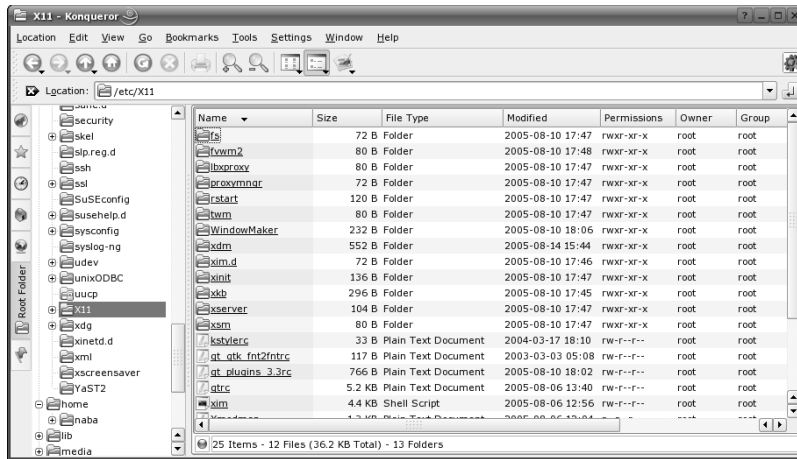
X11 - Konqueror

Location Edit View Go Bookmarks Tools Settings Window Help

Location: /etc/X11

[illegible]
security
skel
slp.reg.d
ssh
ssl
SuSEconfig
susehelp.d
sysconfig
syslog-ng
udev
unixODBC
uucp
X11
xdg
xinetd.d
xml
xscreensaver
YaST2
home
naba
lib
media

Root Folder

| Name | Size | File Type | Modified | Permissions | Owner | Group |
|---|---|---|---|---|---|---|
| fs | 72 B | Folder | 2005-08-10 17:47 | rwxr-xr-x | root | root |
| fvwm2 | 80 B | Folder | 2005-08-10 17:48 | rwxr-xr-x | root | root |
| lbxproxy | 80 B | Folder | 2005-08-10 17:47 | rwxr-xr-x | root | root |
| proxymngr | 72 B | Folder | 2005-08-10 17:47 | rwxr-xr-x | root | root |
| rstart | 120 B | Folder | 2005-08-10 17:47 | rwxr-xr-x | root | root |
| twm | 80 B | Folder | 2005-08-10 17:47 | rwxr-xr-x | root | root |
| WindowMaker | 232 B | Folder | 2005-08-10 18:06 | rwxr-xr-x | root | root |
| xdm | 552 B | Folder | 2005-08-14 15:44 | rwxr-xr-x | root | root |
| xim.d | 72 B | Folder | 2005-08-10 17:46 | rwxr-xr-x | root | root |
| xinit | 136 B | Folder | 2005-08-10 17:47 | rwxr-xr-x | root | root |
| xkb | 296 B | Folder | 2005-08-10 17:45 | rwxr-xr-x | root | root |
| xserver | 104 B | Folder | 2005-08-10 17:47 | rwxr-xr-x | root | root |
| xsm | 80 B | Folder | 2005-08-10 17:47 | rwxr-xr-x | root | root |
| kstylerc | 33 B | Plain Text Document | 2004-03-17 18:10 | rw-r--r-- | root | root |
| qt_gtk_fnt2fntrc | 117 B | Plain Text Document | 2003-03-03 05:08 | rw-r--r-- | root | root |
| qt_plugins_3.3rc | 766 B | Plain Text Document | 2005-08-10 18:02 | rw-r--r-- | root | root |
| qtrc | 5.2 KB | Plain Text Document | 2005-08-06 13:40 | rw-r--r-- | root | root |
| xim | 4.4 KB | Shell Script | 2005-08-06 12:56 | rwxr-xr-x | root | root |
| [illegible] | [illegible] | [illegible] | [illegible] | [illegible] | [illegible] | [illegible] |

25 Items - 12 Files (36.2 KB Total) - 13 Folders